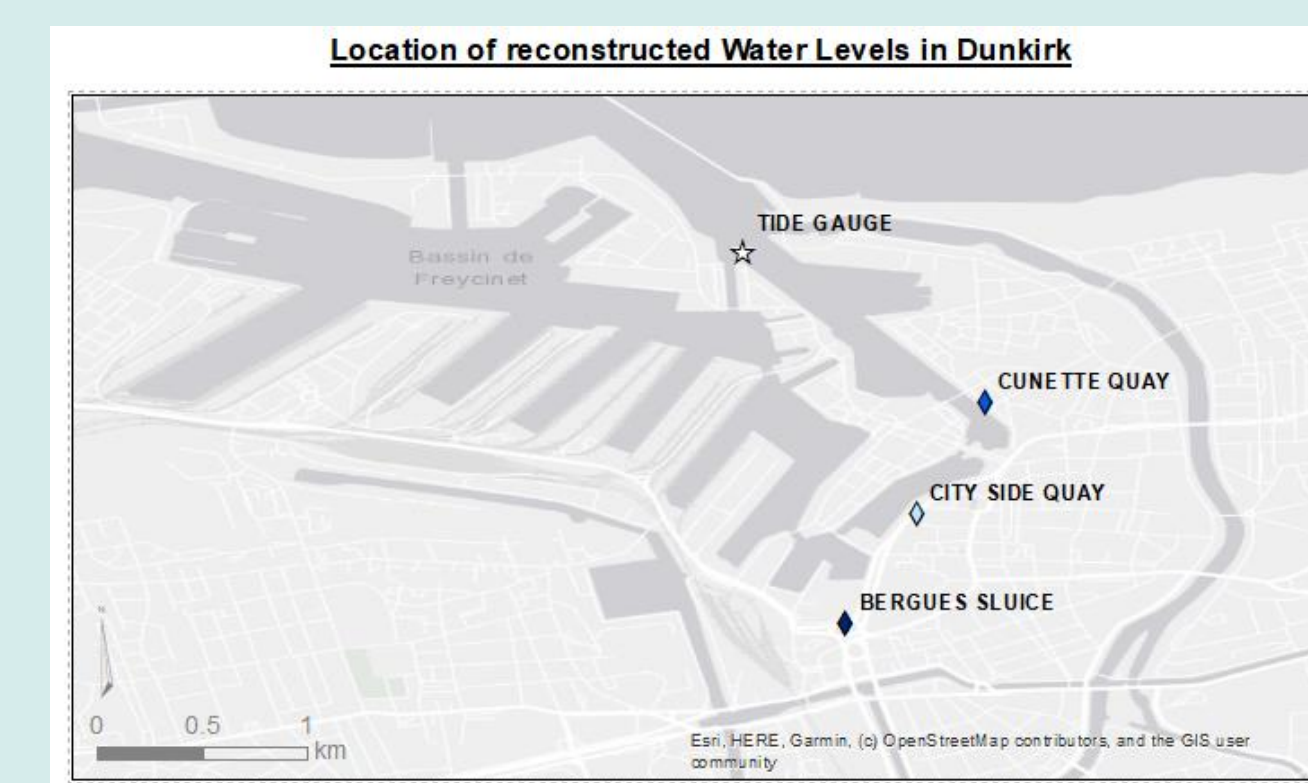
Location of reconstructed Water Levels in Dunkirk

Bassin de Freycinet

TIDE GAUGE

CUNETTE QUAY

CITY SIDE QUAY

BERGUES SLUICE

N

0 0.5 1 km

Esri, HERE, Garmin, (c) OpenStreetMap contributors, and the GIS user community